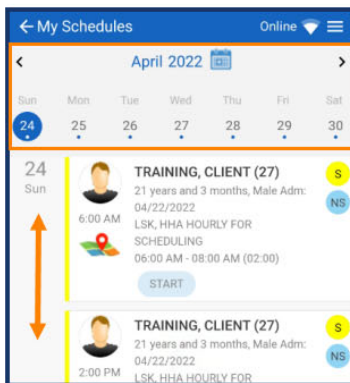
← My Schedules

Online

<

April 2022

>

Sun 24

Mon 25

Tue 26

Wed 27

Thu 28

Fri 29

Sat 30

24
Sun

6:00 AM

TRAINING, CLIENT (27)
21 years and 3 months, Male Adm: 04/22/2022
LSK, HHA HOURLY FOR SCHEDULING
06:00 AM - 08:00 AM (02:00)

START

S

NS

2:00 PM

TRAINING, CLIENT (27)
21 years and 3 months, Male Adm: 04/22/2022
LSK, HHA HOURLY FOR

S

NS